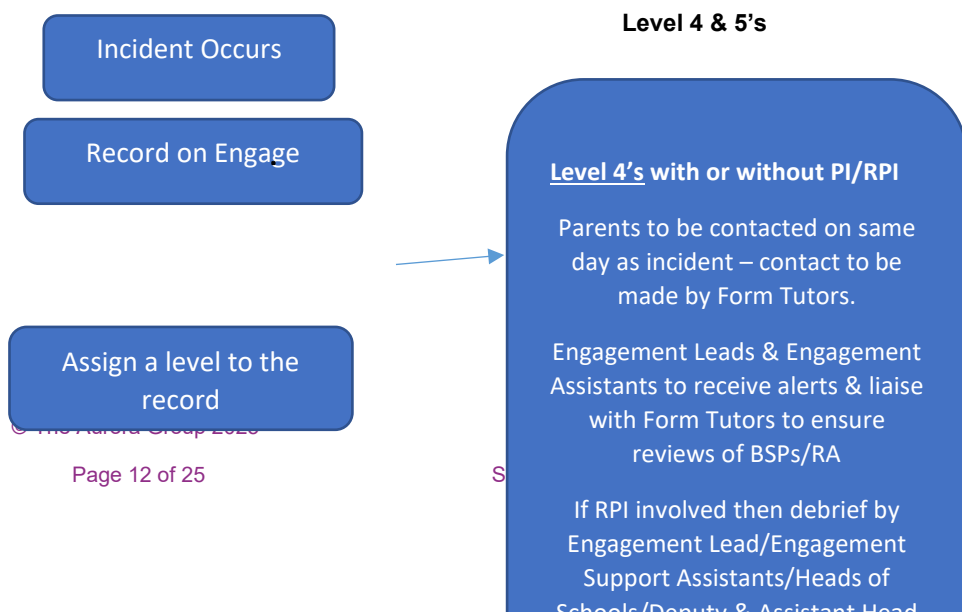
Incident Occurs

Record on Engage

Assign a level to the record

© The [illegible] Group 2020

Page 12 of 25

S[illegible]

Level 4 & 5's

Level 4's with or without PI/RPI

Parents to be contacted on same day as incident – contact to be made by Form Tutors.

Engagement Leads & Engagement Assistants to receive alerts & liaise with Form Tutors to ensure reviews of BSPs/RA

If RPI involved then debrief by Engagement Lead/Engagement Support Assistants/Heads of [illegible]